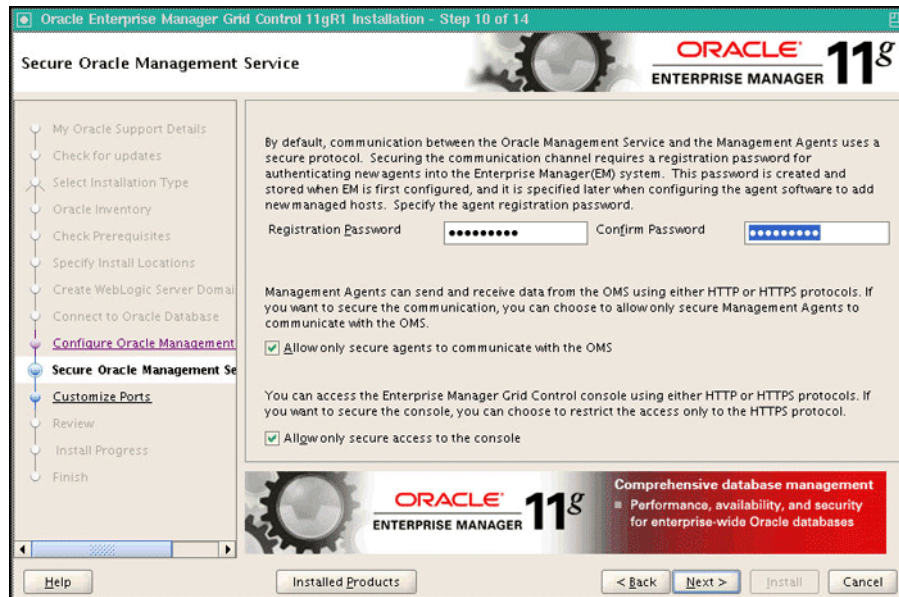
Oracle Enterprise Manager Grid Control 11gR1 Installation - Step 10 of 14

Secure Oracle Management Service

ORACLE
ENTERPRISE MANAGER 11g

My Oracle Support Details
Check for updates
Select Installation Type
Oracle Inventory
Check Prerequisites
Specify Install Locations
Create WebLogic Server Domai
Connect to Oracle Database
Configure Oracle Management
Secure Oracle Management Se
Customize Ports
Review
Install Progress
Finish

By default, communication between the Oracle Management Service and the Management Agents uses a secure protocol. Securing the communication channel requires a registration password for authenticating new agents into the Enterprise Manager(EM) system. This password is created and stored when EM is first configured, and it is specified later when configuring the agent software to add new managed hosts. Specify the agent registration password.

Registration Password ••••••••• Confirm Password •••••••••

Management Agents can send and receive data from the OMS using either HTTP or HTTPS protocols. If you want to secure the communication, you can choose to allow only secure Management Agents to communicate with the OMS.

Allow only secure agents to communicate with the OMS

You can access the Enterprise Manager Grid Control console using either HTTP or HTTPS protocols. If you want to secure the console, you can choose to restrict the access only to the HTTPS protocol.

Allow only secure access to the console

ORACLE
ENTERPRISE MANAGER 11g

Comprehensive database management
Performance, availability, and security for enterprise-wide Oracle databases

Help
Installed Products
< Back
Next >
Install
Cancel